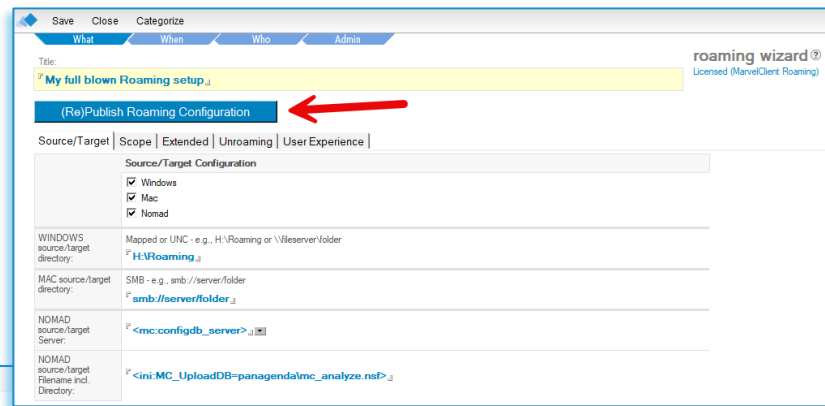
Save Close Categorize

What When Who Admin

Title:
My full blown Roaming setup

roaming wizard
Licensed (MarvelClient Roaming)

(Re)Publish Roaming Configuration

Source/Target | Scope | Extended | Unroaming | User Experience

| | Source/Target Configuration |
|---|---|
| | Windows<br>Mac<br>Nomad |
| WINDOWS source/target directory: | Mapped or UNC - e.g., H:\Roaming or \\fileserver\folder<br>H:\Roaming |
| MAC source/target directory: | SMB - e.g., smb://server/folder<br>smb://server/folder |
| NOMAD source/target Server: | <mc:configdb_server> |
| NOMAD source/target Filename incl. Directory: | <ini:MC_UploadDB=panagenda\mc_analyze.nsf> |